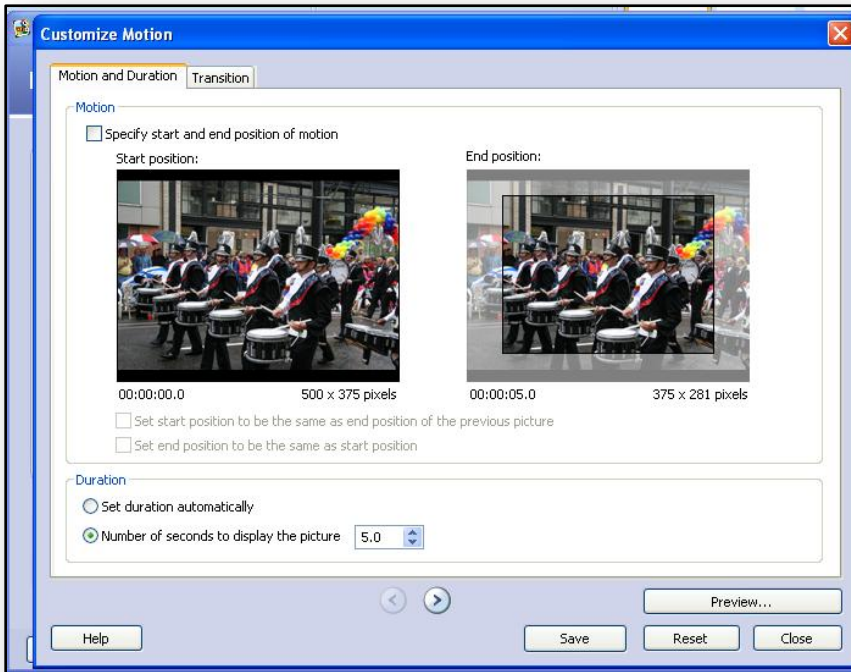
Customize Motion

Motion and Duration | Transition

Motion

Specify start and end position of motion

Start position:

End position:

00:00:00.0 500 x 375 pixels

00:00:05.0 375 x 281 pixels

Set start position to be the same as end position of the previous picture

Set end position to be the same as start position

Duration

Set duration automatically

Number of seconds to display the picture 5.0

Preview...

Help

Save

Reset

Close